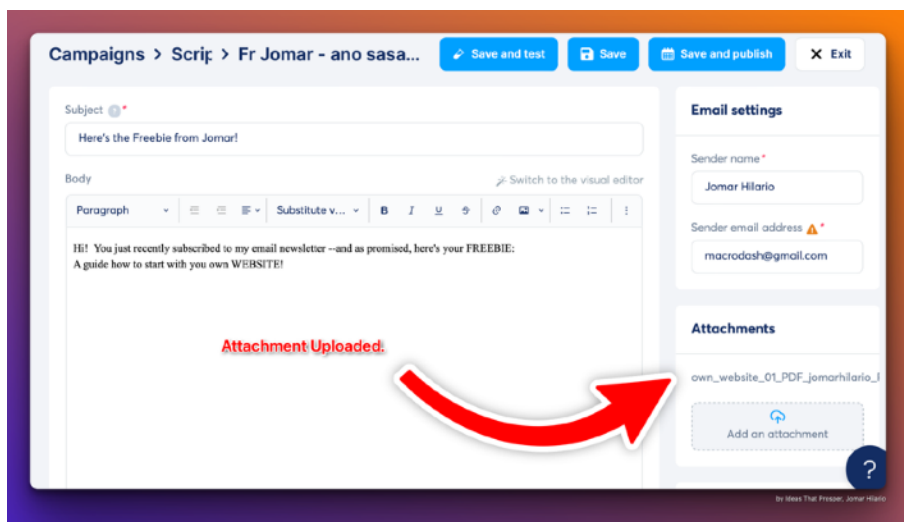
Campaigns > Scrip > Fr Jomar - ano sasa...

Save and test

Save

Save and publish

Exit

Subject *

Here's the Freebie from Jomar!

Body

Switch to the visual editor

Paragraph

Substitute v...

B I U

Hi! You just recently subscribed to my email newsletter --and as promised, here's your FREEBIE:
A guide how to start with you own WEBSITE!

Attachment Uploaded.

Email settings

Sender name *

Jomar Hilario

Sender email address *

macrodash@gmail.com

Attachments

own_website_01_PDF_jomarhilario_l

Add an attachment

?

by Ideas That Prosper, Jomar Hilario